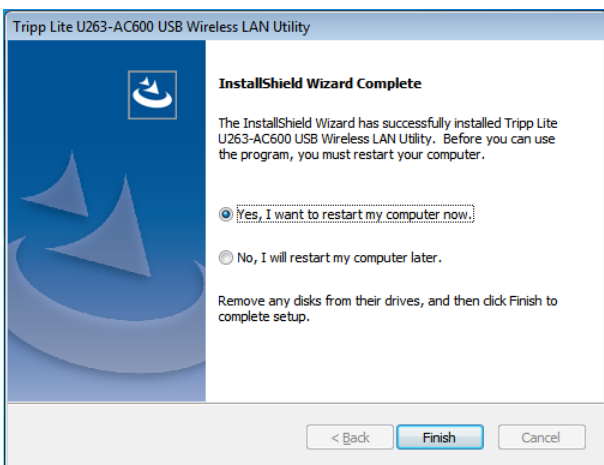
Tripp Lite U263-AC600 USB Wireless LAN Utility

InstallShield Wizard Complete

The InstallShield Wizard has successfully installed Tripp Lite U263-AC600 USB Wireless LAN Utility. Before you can use the program, you must restart your computer.

Yes, I want to restart my computer now.

No, I will restart my computer later.

Remove any disks from their drives, and then click Finish to complete setup.

< Back

Finish

Cancel